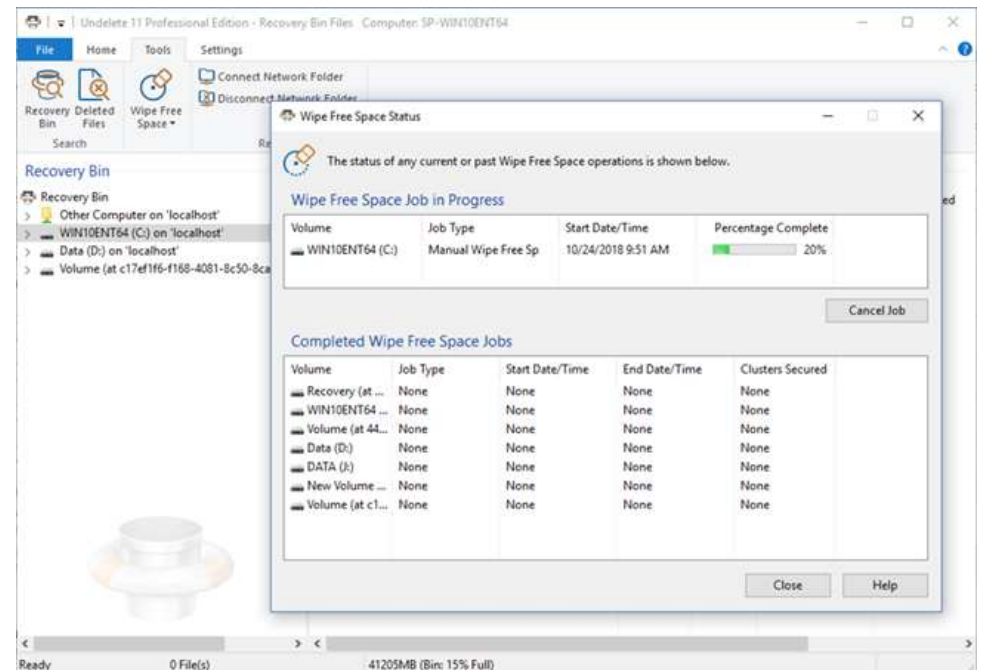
Undelete 11 Professional Edition - Recovery Bin Files Computer: SP-WIN10ENT64

File Home Tools Settings

Recovery Bin Deleted Files Wipe Free Space

Search

Connect Network Folder
Disconnect Network Folder

Re

Recovery Bin

Recovery Bin
Other Computer on 'localhost'
WIN10ENT64 (C:) on 'localhost'
Data (D:) on 'localhost'
Volume (at c17ef1f6-f168-4081-8c50-8ca

ed

Wipe Free Space Status

The status of any current or past Wipe Free Space operations is shown below.

Wipe Free Space Job in Progress

| Volume | Job Type | Start Date/Time | Percentage Complete |
|---|---|---|---|
| WIN10ENT64 (C:) | Manual Wipe Free Sp | 10/24/2018 9:51 AM | 20% |

Cancel Job

Completed Wipe Free Space Jobs

| Volume | Job Type | Start Date/Time | End Date/Time | Clusters Secured |
|---|---|---|---|---|
| Recovery (at ... | None | None | None | None |
| WIN10ENT64 ... | None | None | None | None |
| Volume (at 44... | None | None | None | None |
| Data (D:) | None | None | None | None |
| DATA (J:) | None | None | None | None |
| New Volume ... | None | None | None | None |
| Volume (at c1... | None | None | None | None |

Close Help

Ready 0 File(s) 41205MB (Bin: 15% Full)